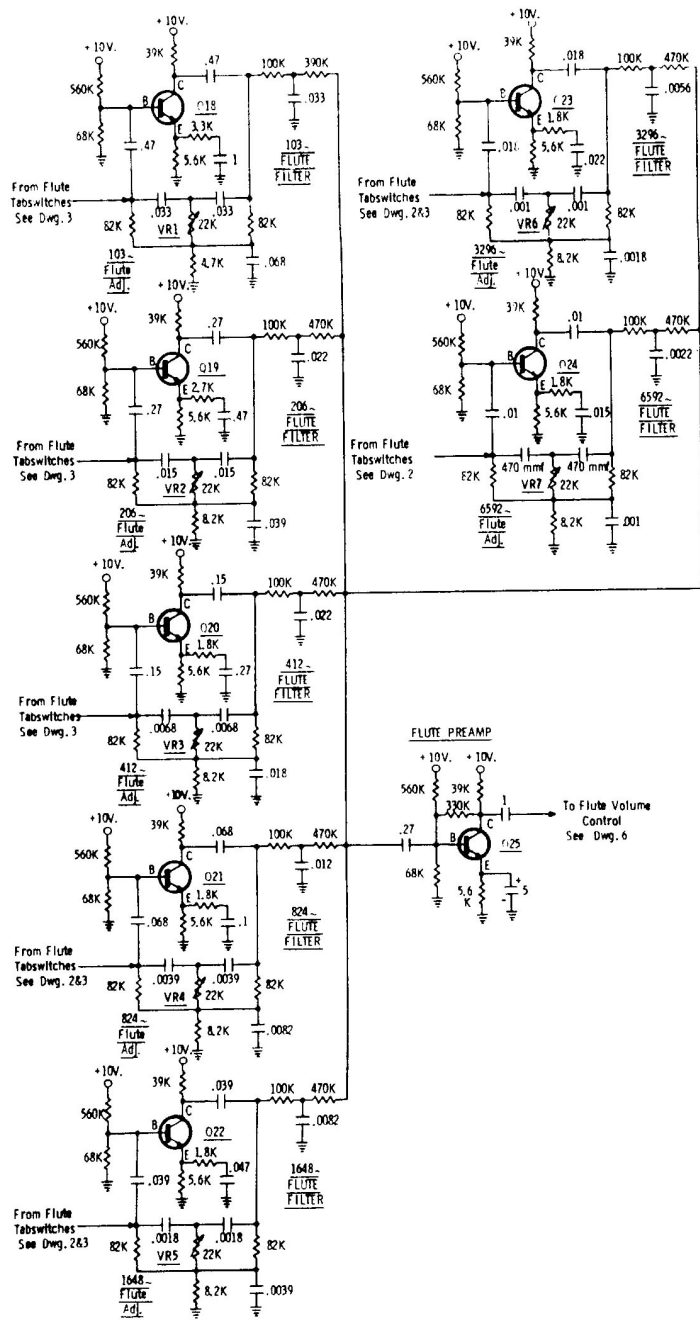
+10V.
39K
.47
100K
390K
+10V.
560K
68K
B
C
Q18
E
3.3K
5.6K
1
.47
.033
103~
FLUTE
FILTER
From Flute
Tabswitches
See Dwg. 3
82K
.033
VR1
.033
22K
82K
103~
Flute
Adj.
4.7K
.068

+10V.
39K
.27
100K
470K
+10V.
560K
68K
B
C
Q19
E
2.7K
5.6K
.47
.27
.022
206~
FLUTE
FILTER
From Flute
Tabswitches
See Dwg. 3
82K
.015
VR2
.015
22K
82K
206~
Flute
Adj.
8.2K
.039

+10V.
39K
.15
100K
470K
+10V.
560K
68K
B
C
Q20
E
1.8K
5.6K
.27
.15
.022
412~
FLUTE
FILTER
From Flute
Tabswitches
See Dwg. 3
82K
.0068
VR3
.0068
22K
82K
412~
Flute
Adj.
8.2K
.018

+10V.
39K
.068
100K
470K
+10V.
560K
68K
B
C
Q21
E
1.8K
5.6K
.1
.068
.012
824~
FLUTE
FILTER
From Flute
Tabswitches
See Dwg. 2&3
82K
.0039
VR4
.0039
22K
82K
824~
Flute
Adj.
8.2K
.0082

+10V.
39K
.039
100K
470K
+10V.
560K
68K
B
C
Q22
E
1.8K
5.6K
.047
.039
.0082
1648~
FLUTE
FILTER
From Flute
Tabswitches
See Dwg. 2&3
82K
.0018
VR5
.0018
22K
82K
1648~
Flute
Adj.
8.2K
.0039

+10V.
39K
.018
100K
470K
+10V.
560K
68K
B
C
Q23
E
1.8K
5.6K
.022
.018
.0056
3296~
FLUTE
FILTER
From Flute
Tabswitches
See Dwg. 2&3
82K
.001
VR6
.001
22K
82K
3296~
Flute
Adj.
8.2K
.0018

+10V.
39K
.01
100K
470K
+10V.
560K
68K
B
C
Q24
E
1.8K
5.6K
.015
.01
.0022
6592~
FLUTE
FILTER
From Flute
Tabswitches
See Dwg. 2
82K
470 mmf
VR7
470 mmf
22K
82K
6592~
Flute
Adj.
8.2K
.001

FLUTE PREAMP
+10V.
+10V.
560K
39K
330K
1
To Flute Volume Control
See Dwg. 6
.27
B
C
Q25
E
68K
5.6 K
+
5
-